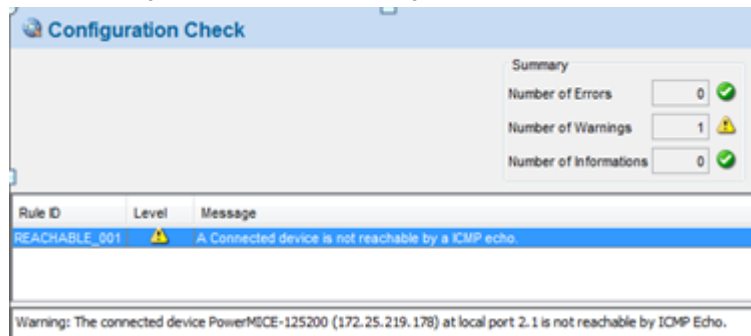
Configuration Check

Summary

Number of Errors 0

Number of Warnings 1

Number of Informations 0

| Rule ID | Level | Message |
|---|---|---|
| REACHABLE_001 | | A Connected device is not reachable by a ICMP echo. |

Warning: The connected device PowerMICE-125200 (172.25.219.178) at local port 2.1 is not reachable by ICMP Echo.